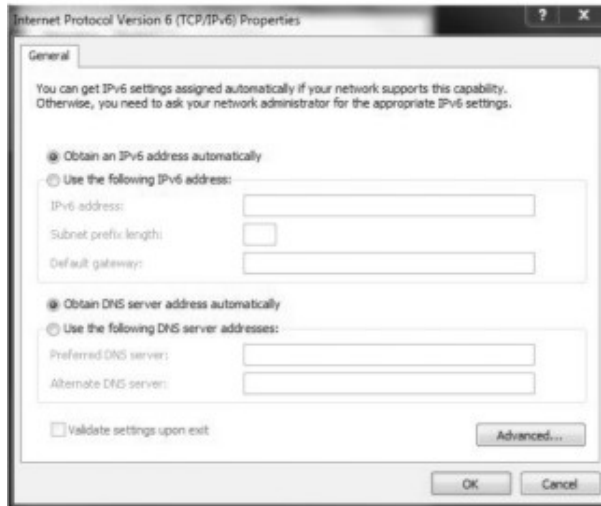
Internet Protocol Version 6 (TCP/IPv6) Properties

?
X

General

You can get IPv6 settings assigned automatically if your network supports this capability. Otherwise, you need to ask your network administrator for the appropriate IPv6 settings.

Obtain an IPv6 address automatically

Use the following IPv6 address:

IPv6 address:

Subnet prefix length:

Default gateway:

Obtain DNS server address automatically

Use the following DNS server addresses:

Preferred DNS server:

Alternate DNS server:

Validate settings upon exit

Advanced...

OK

Cancel